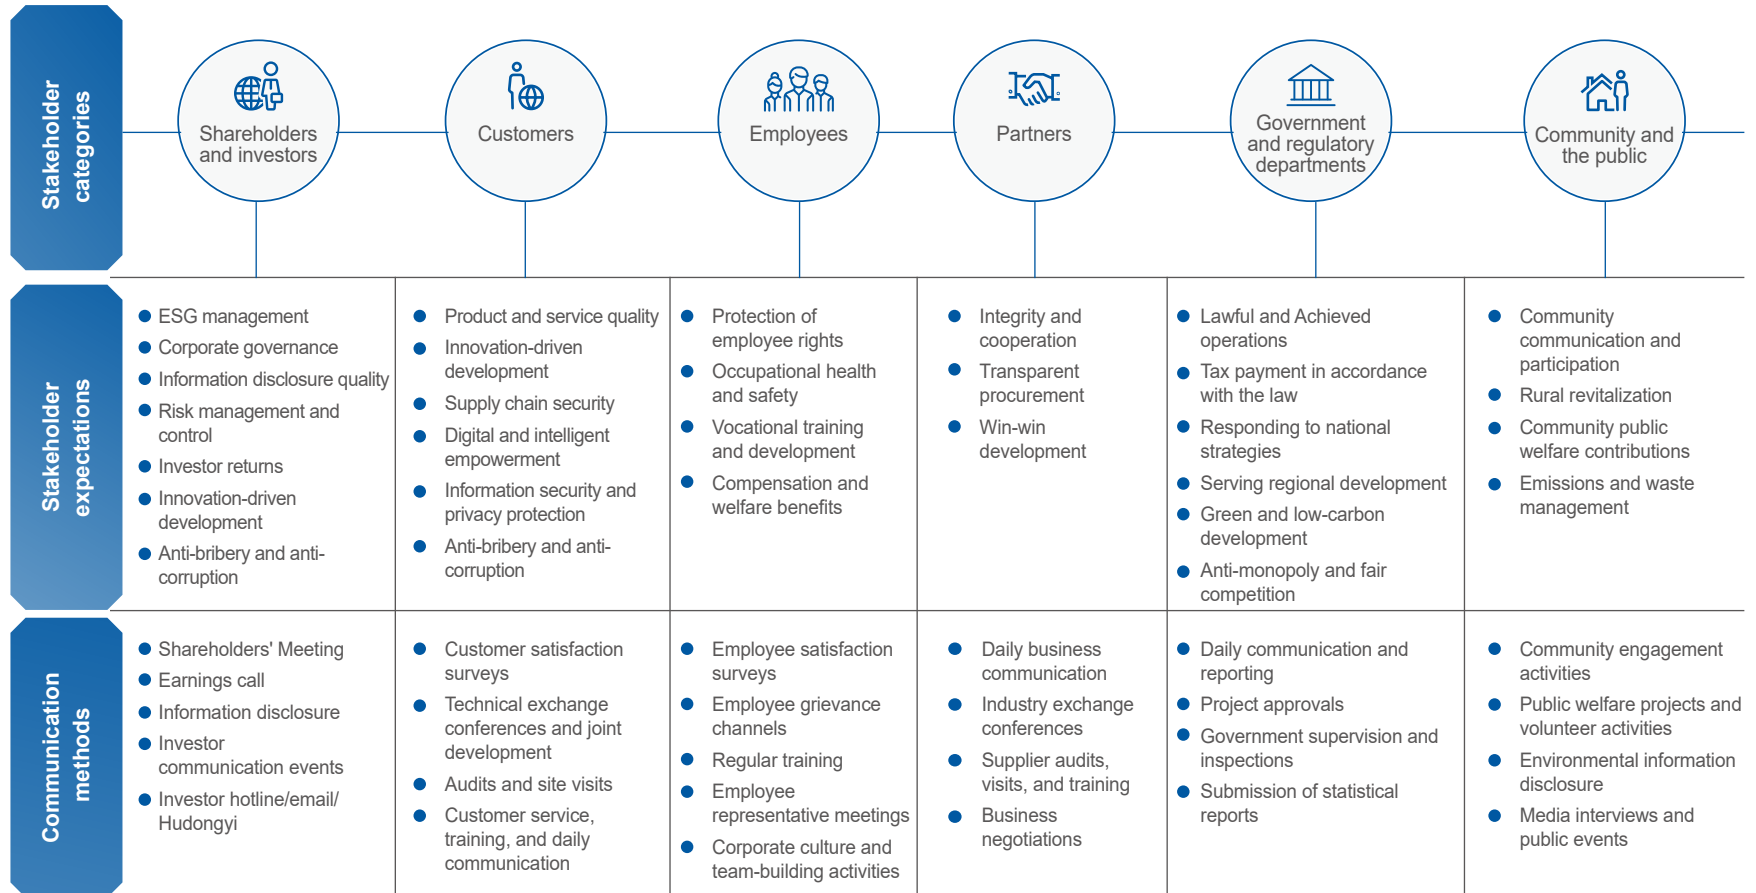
Stakeholder categories

Shareholders and investors

Customers

Employees

Partners

Government and regulatory departments

Community and the public

Stakeholder expectations

| Shareholders and investors | Customers | Employees | Partners | Government and regulatory departments | Community and the public |
|---|---|---|---|---|---|
| ESG management<br>Corporate governance<br>Information disclosure quality<br>Risk management and control<br>Investor returns<br>Innovation-driven development<br>Anti-bribery and anti-corruption | Product and service quality<br>Innovation-driven development<br>Supply chain security<br>Digital and intelligent empowerment<br>Information security and privacy protection<br>Anti-bribery and anti-corruption | Protection of employee rights<br>Occupational health and safety<br>Vocational training and development<br>Compensation and welfare benefits | Integrity and cooperation<br>Transparent procurement<br>Win-win development | Lawful and Achieved operations<br>Tax payment in accordance with the law<br>Responding to national strategies<br>Serving regional development<br>Green and low-carbon development<br>Anti-monopoly and fair competition | Community communication and participation<br>Rural revitalization<br>Community public welfare contributions<br>Emissions and waste management |

Communication methods

| Shareholders and investors | Customers | Employees | Partners | Government and regulatory departments | Community and the public |
|---|---|---|---|---|---|
| Shareholders' Meeting<br>Earnings call<br>Information disclosure<br>Investor communication events<br>Investor hotline/email/ Hudongyi | Customer satisfaction surveys<br>Technical exchange conferences and joint development<br>Audits and site visits<br>Customer service, training, and daily communication | Employee satisfaction surveys<br>Employee grievance channels<br>Regular training<br>Employee representative meetings<br>Corporate culture and team-building activities | Daily business communication<br>Industry exchange conferences<br>Supplier audits, visits, and training<br>Business negotiations | Daily communication and reporting<br>Project approvals<br>Government supervision and inspections<br>Submission of statistical reports | Community engagement activities<br>Public welfare projects and volunteer activities<br>Environmental information disclosure<br>Media interviews and public events |